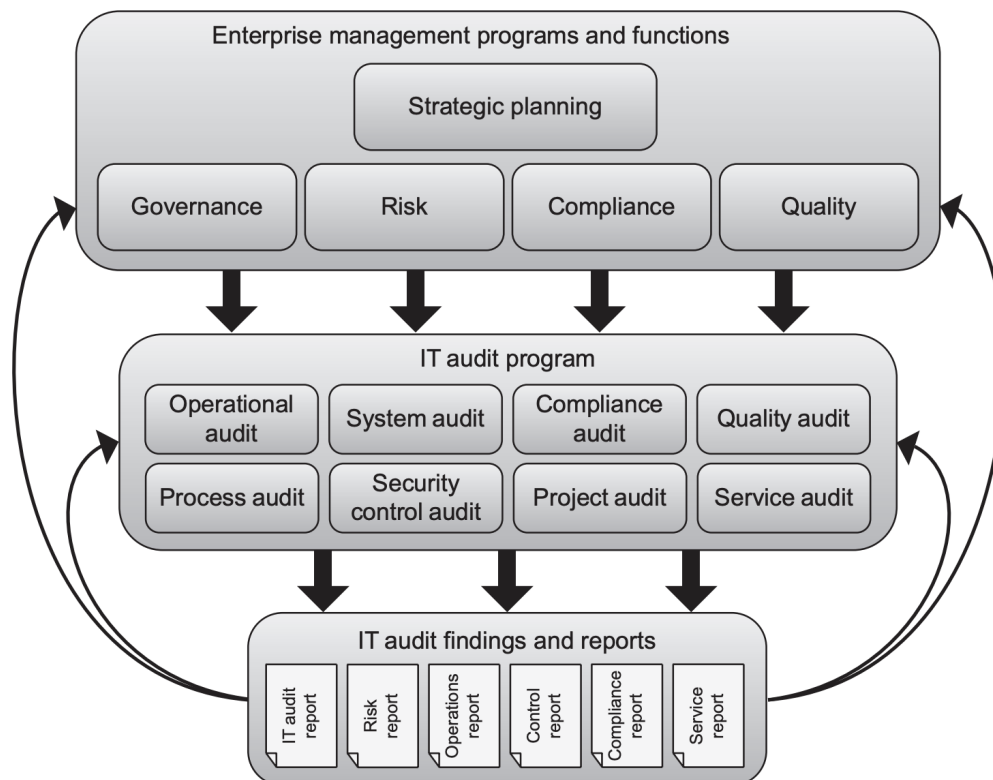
Enterprise management programs and functions

Strategic planning

Governance

Risk

Compliance

Quality

IT audit program

Operational audit

System audit

Compliance audit

Quality audit

Process audit

Security control audit

Project audit

Service audit

IT audit findings and reports

IT audit report

Risk report

Operations report

Control report

Compliance report

Service report